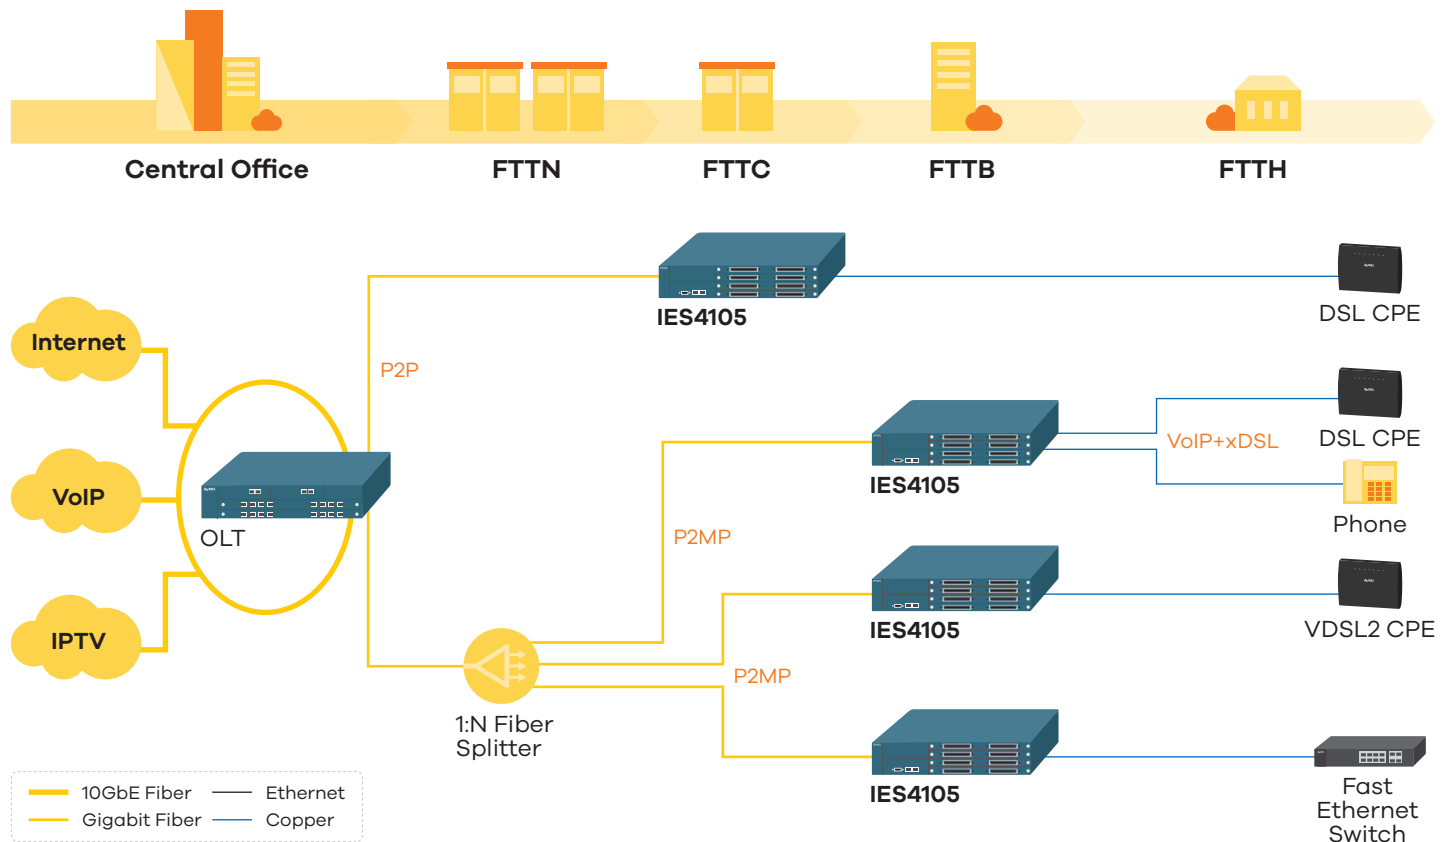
Central Office

FTTN

FTTC

FTTB

FTTH

Internet

VoIP

IPTV

OLT

P2P

IES4105

DSL CPE

IES4105

VoIP+xDSL

DSL CPE

Phone

P2MP

IES4105

VDSL2 CPE

1:N Fiber Splitter

P2MP

IES4105

Fast Ethernet Switch

10GbE Fiber
Ethernet
Gigabit Fiber
Copper